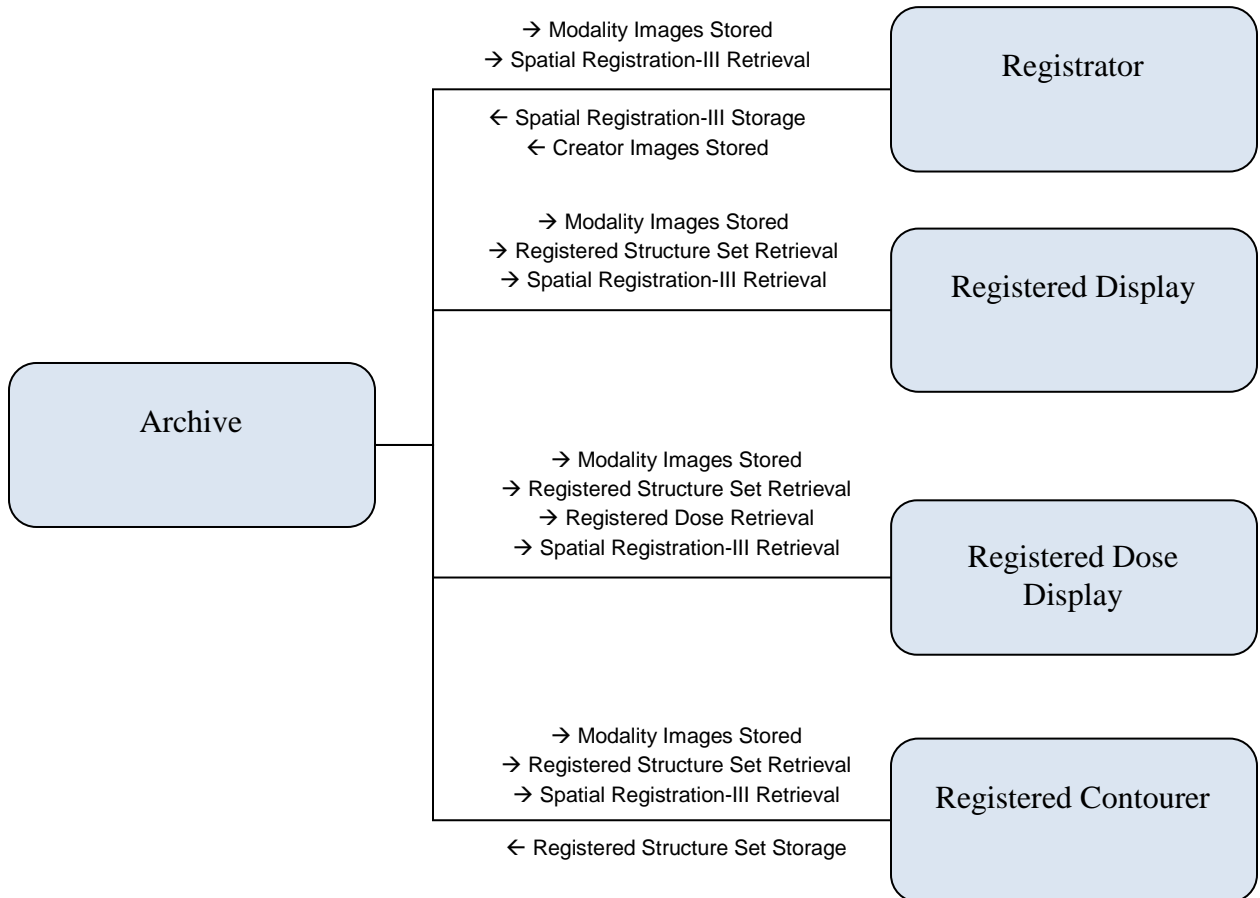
Archive

→ Modality Images Stored
→ Spatial Registration-III Retrieval

← Spatial Registration-III Storage
← Creator Images Stored

Registrator

→ Modality Images Stored
→ Registered Structure Set Retrieval
→ Spatial Registration-III Retrieval

Registered Display

→ Modality Images Stored
→ Registered Structure Set Retrieval
→ Registered Dose Retrieval
→ Spatial Registration-III Retrieval

Registered Dose Display

→ Modality Images Stored
→ Registered Structure Set Retrieval
→ Spatial Registration-III Retrieval

← Registered Structure Set Storage

Registered Contourer